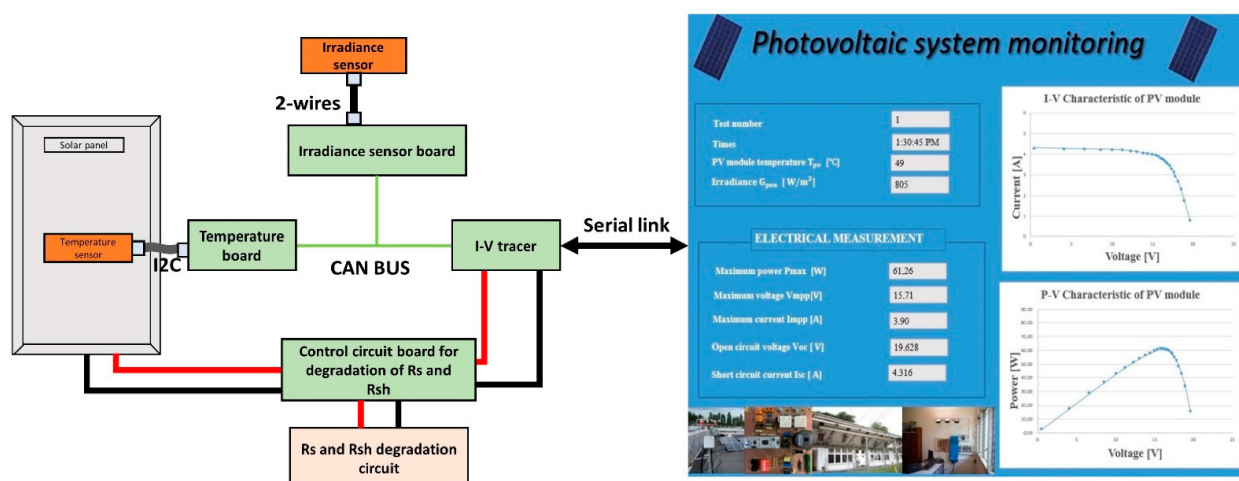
Irradiance sensor

2-wires

Irradiance sensor board

Solar panel

Temperature sensor

I2C

Temperature board

CAN BUS

I-V tracer

Serial link

Control circuit board for degradation of Rs and Rsh

Rs and Rsh degradation circuit

Photovoltaic system monitoring

| Test number | 1 |
|---|---|
| Times | 1:30:45 PM |
| PV module temperature $T_{pv}$ [°C] | 49 |
| Irradiance $G_{pvm}$ [W/m$^2$] | 805 |

ELECTRICAL MEASUREMENT

| Maximum power Pmax [W] | 61,26 |
|---|---|
| Maximum voltage Vmpp[V] | 15.71 |
| Maximum current Impp [A] | 3.90 |
| Open circuit voltage Voc [ V] | 19.628 |
| Short circuit current Isc [ A] | 4,316 |

I-V Characteristic of PV module

Current [A]

Voltage [V]

P-V Characteristic of PV module

Power [W]

Voltage [V]